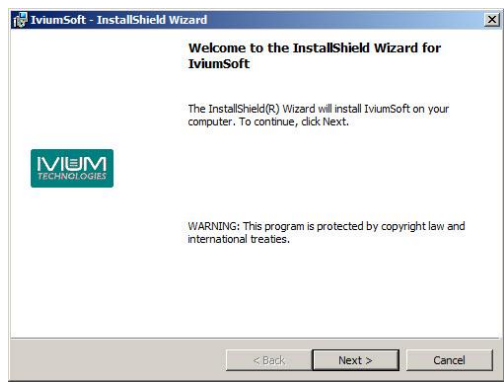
IviumSoft - InstallShield Wizard

Welcome to the InstallShield Wizard for IviumSoft

The InstallShield(R) Wizard will install IviumSoft on your computer. To continue, click Next.

IVIUM TECHNOLOGIES

WARNING: This program is protected by copyright law and international treaties.

< Back
Next >
Cancel